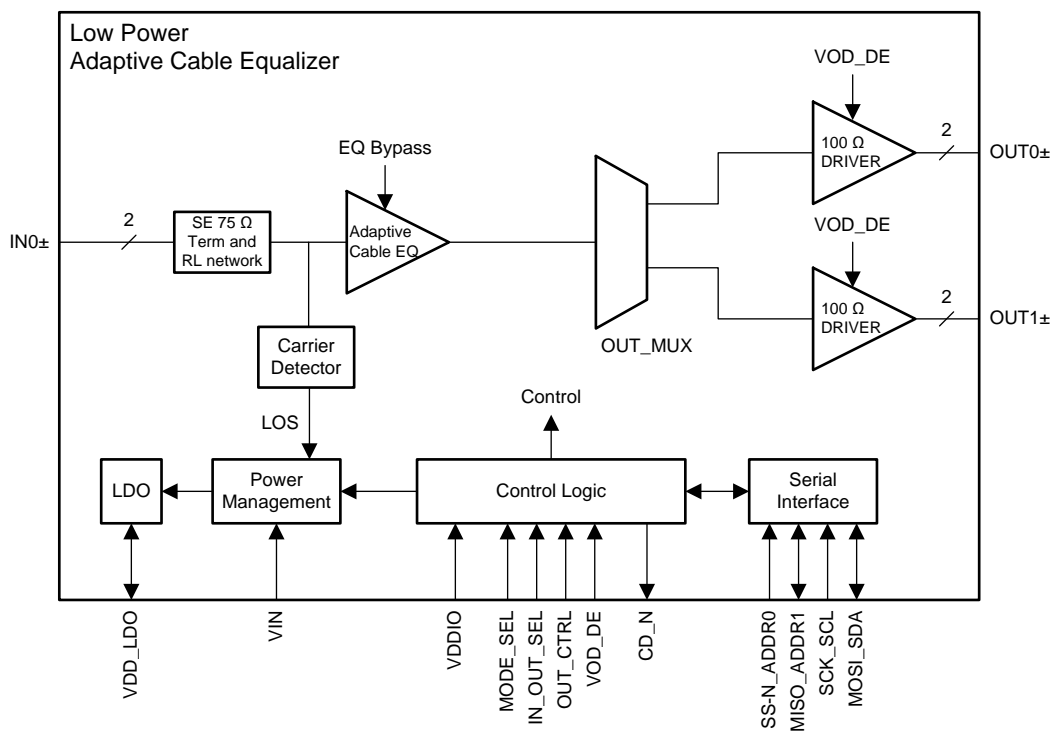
Low Power
Adaptive Cable Equalizer

IN0±
2
SE 75 Ω Term and RL network
EQ Bypass
Adaptive Cable EQ
OUT_MUX
VOD_DE
100 Ω DRIVER
2
OUT0±
VOD_DE
100 Ω DRIVER
2
OUT1±
Carrier Detector
LOS
Control
LDO
Power Management
Control Logic
Serial Interface

VDD_LDO
VIN
VDDIO
MODE_SEL
IN_OUT_SEL
OUT_CTRL
VOD_DE
CD_N
SS-N_ADDR0
MISO_ADDR1
SCK_SCL
MOSI_SDA